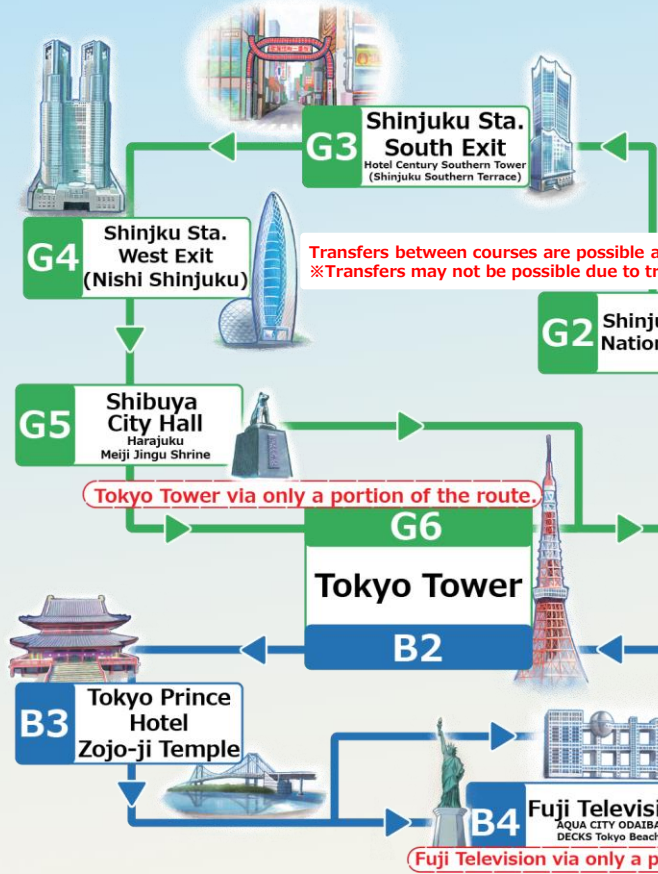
G3 Shinjuku Sta. South Exit
Hotel Century Southern Tower (Shinjuku Southern Terrace)

G4 Shinjku Sta. West Exit (Nishi Shinjuku)

Transfers between courses are possible a
※Transfers may not be possible due to tr

G2 Shinju
Nation

G5 Shibuya City Hall
Harajuku
Meiji Jingu Shrine

Tokyo Tower via only a portion of the route.

G6
Tokyo Tower
B2

B3 Tokyo Prince Hotel
Zojo-ji Temple

B4 Fuji Televisi
AQUA CITY ODAIBA
DECKS Tokyo Beach

Fuji Television via only a p